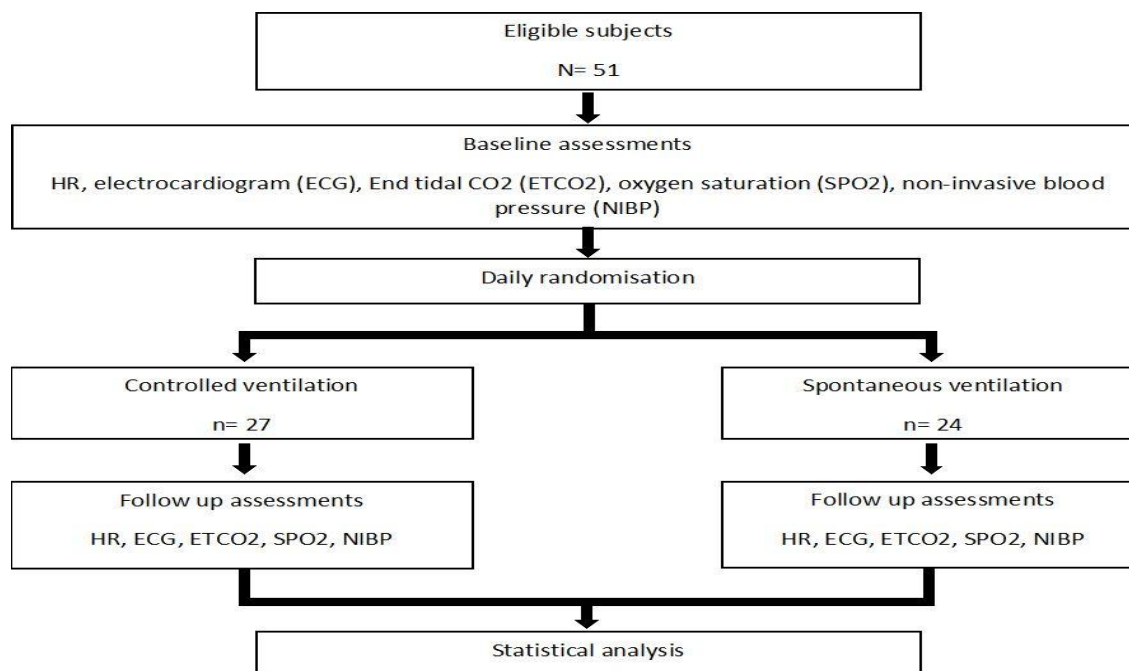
Eligible subjects

N= 51

Baseline assessments

HR, electrocardiogram (ECG), End tidal CO2 (ETCO2), oxygen saturation (SPO2), non-invasive blood pressure (NIBP)

Daily randomisation

Controlled ventilation

n= 27

Follow up assessments

HR, ECG, ETCO2, SPO2, NIBP

Spontaneous ventilation

n= 24

Follow up assessments

HR, ECG, ETCO2, SPO2, NIBP

Statistical analysis